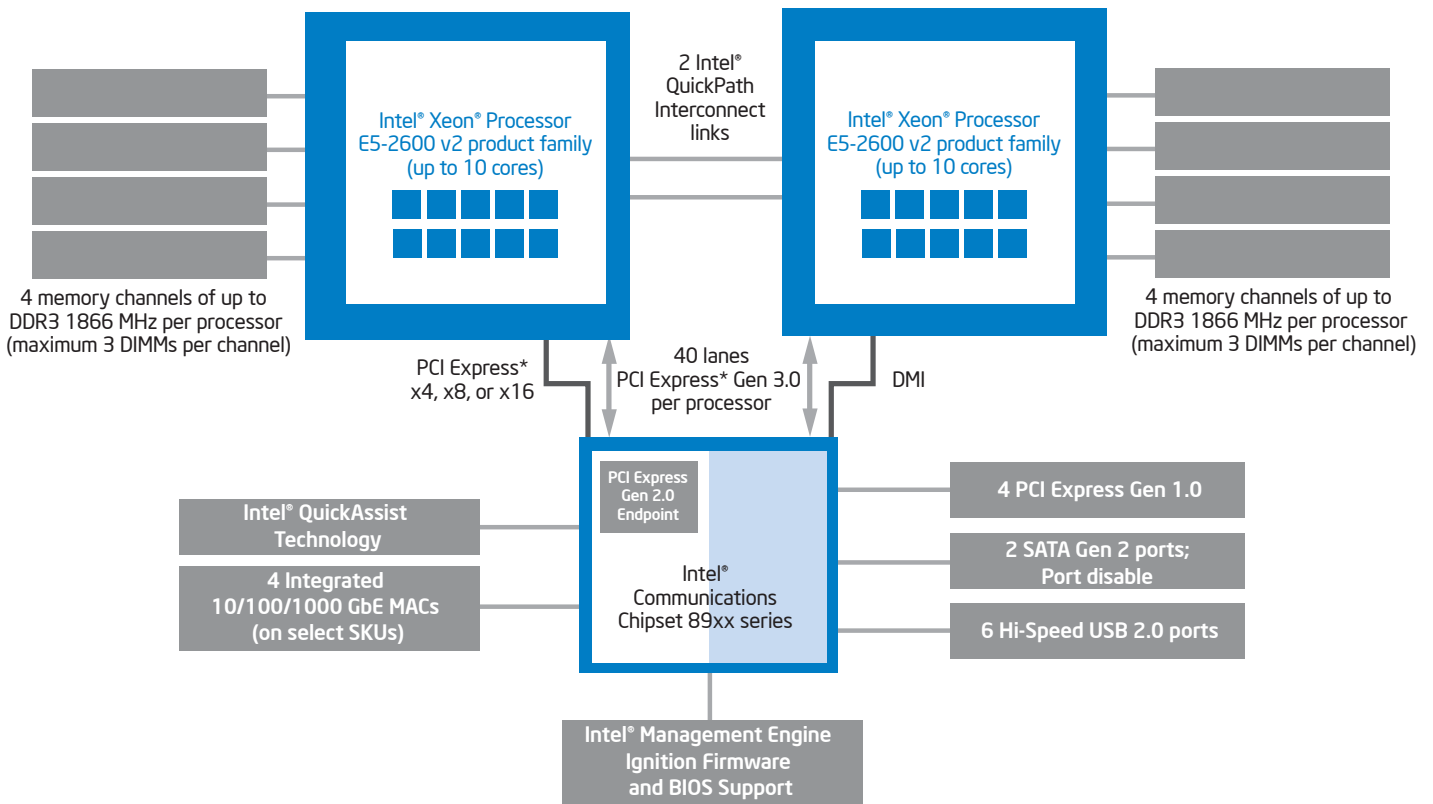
Intel® Xeon® Processor E5-2600 v2 product family (up to 10 cores)

2 Intel® QuickPath Interconnect links

Intel® Xeon® Processor E5-2600 v2 product family (up to 10 cores)

4 memory channels of up to DDR3 1866 MHz per processor (maximum 3 DIMMs per channel)

4 memory channels of up to DDR3 1866 MHz per processor (maximum 3 DIMMs per channel)

PCI Express* x4, x8, or x16

40 lanes PCI Express* Gen 3.0 per processor

DMI

PCI Express Gen 2.0 Endpoint

Intel® Communications Chipset 89xx series

Intel® QuickAssist Technology

4 Integrated 10/100/1000 GbE MACs (on select SKUs)

4 PCI Express Gen 1.0

2 SATA Gen 2 ports; Port disable

6 Hi-Speed USB 2.0 ports

Intel® Management Engine Ignition Firmware and BIOS Support